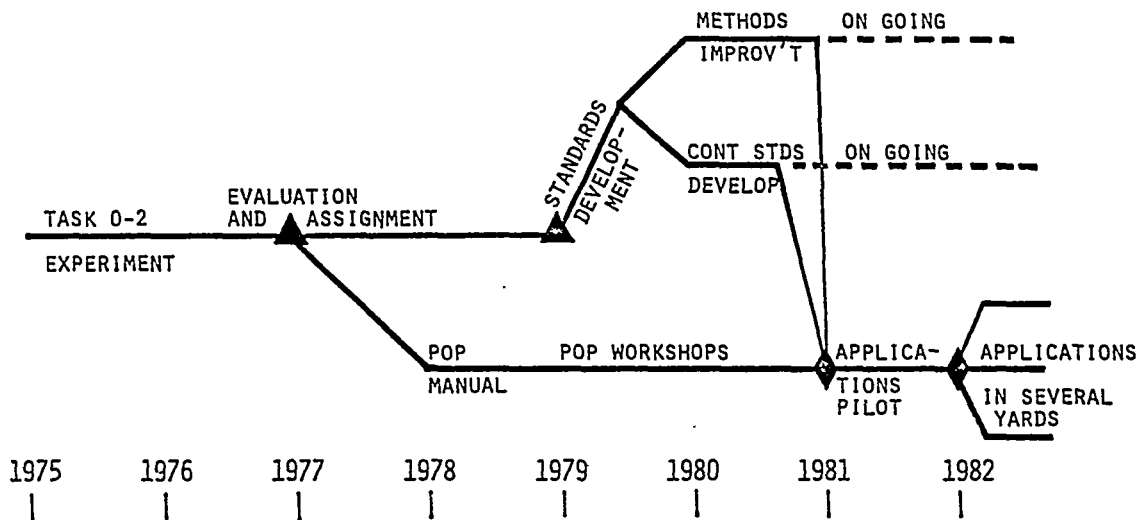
METHODS IMPROV'T

ON GOING

STANDARDS DEVELOPMENT

CONT STDS DEVELOP

ON GOING

TASK 0-2 EXPERIMENT

EVALUATION AND ASSIGNMENT

POP MANUAL

POP WORKSHOPS

APPLICATIONS PILOT

APPLICATIONS IN SEVERAL YARDS

1975 1976 1977 1978 1979 1980 1981 1982